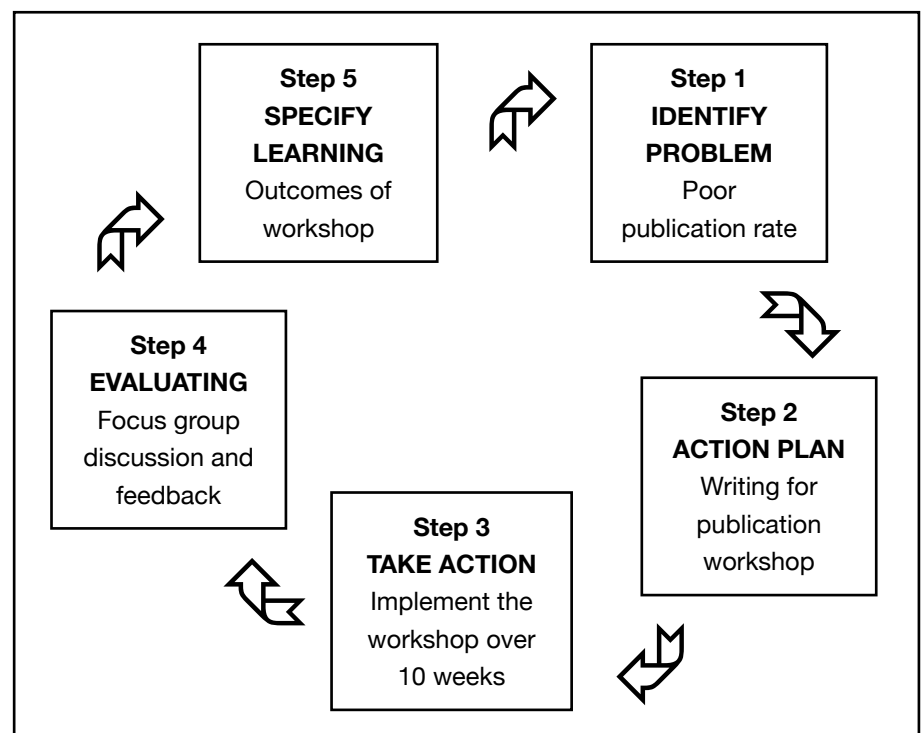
Step 5
SPECIFY LEARNING
Outcomes of workshop

Step 1
IDENTIFY PROBLEM
Poor publication rate

Step 4
EVALUATING
Focus group discussion and feedback

Step 2
ACTION PLAN
Writing for publication workshop

Step 3
TAKE ACTION
Implement the workshop over 10 weeks